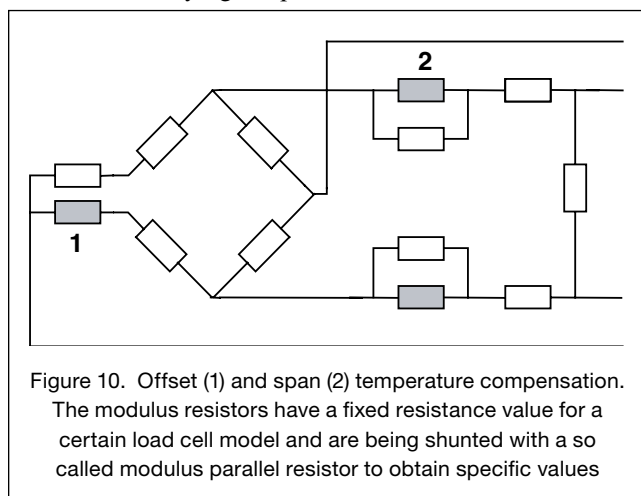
2

1

Figure 10. Offset (1) and span (2) temperature compensation. The modulus resistors have a fixed resistance value for a certain load cell model and are being shunted with a so called modulus parallel resistor to obtain specific values